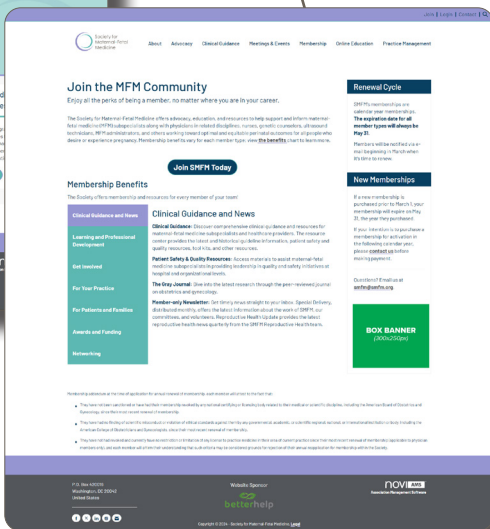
Join | Login | Contact |

Society for Maternal-Fetal Medicine

About Advocacy Clinical Guidance Meetings & Events Membership Online Education Practice Management

Join the MFM Community

Enjoy all the perks of being a member, no matter where you are in your career.

The Society for Maternal-Fetal Medicine offers advocacy, education, and resources to help support and inform maternal-fetal medicine (MFM) subspecialists along with physicians in related disciplines, nurses, genetic counselors, ultrasound technicians, MFM administrators, and others working toward optimal and equitable perinatal outcomes for all people who desire or experience pregnancy. Membership benefits vary for each member type; view the benefits chart to learn more.

Join SMFM Today

Membership Benefits

The Society offers membership and resources for every member of your team!

Clinical Guidance and News

Learning and Professional Development

Get Involved

For Your Practice

For Patients and Families

Awards and Funding

Networking

Clinical Guidance and News

Clinical Guidance: Discover comprehensive clinical guidance and resources for maternal-fetal medicine subspecialists and healthcare providers. The resource center provides the latest in clinical guideline information, patient safety and quality resources, toolkits, and other resources.

Patient Safety & Quality Resources: Access materials to assist maternal-fetal medicine subspecialists in providing leadership in quality and safety initiatives at hospital and organizational levels.

The Gray Journal: Dive into the latest research through the peer-reviewed journal on obstetrics and gynecology.

Member-only Newsletter: Get timely news straight to your inbox. Special Delivery, distributed monthly, offers the latest information about the work of SMFM, our committees, and volunteers. Reproductive Health Update provides the latest reproductive health news quarterly from the SMFM Reproductive Health team.

Renewal Cycle

SMFM memberships are calendar year memberships. The expiration date for all member types will always be May 31.

Members will be notified via e-mail beginning in March when it's time to renew.

New Memberships

If a new membership is purchased prior to March 1, your membership will expire on May 31, the year they purchased.

If your intention is to purchase a membership for activation in the following calendar year, please contact us before making payment.

Questions? Email us at smfm@smfm.org.

BOX BANNER
(300x250px)

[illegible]

P.O. Box 425035
Washington, DC 20042
United States

Website Sponsor
betterhelp

novi AMS
Association Management Software

Copyright © 2024 - Society for Maternal-Fetal Medicine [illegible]